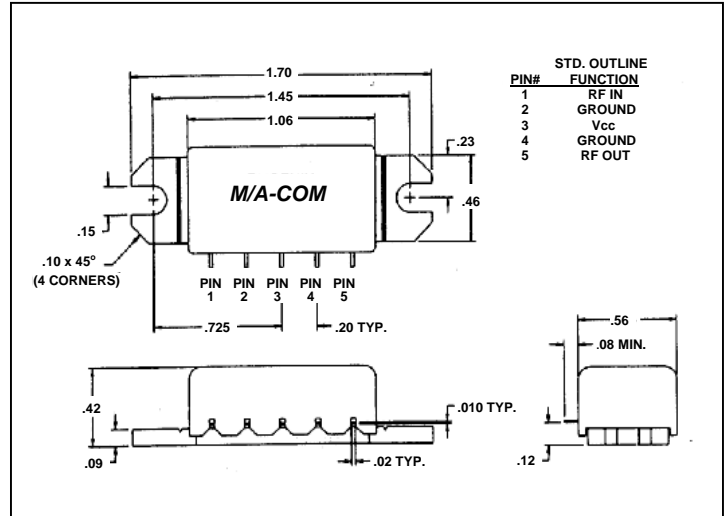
1.70
1.45
1.06
.23
M/A-COM
.46
.15
.10 x 45$^o$
(4 CORNERS)
PIN 1 PIN 2 PIN 3 PIN 4 PIN 5
.725
.20 TYP.

| PIN# | STD. OUTLINE FUNCTION |
|---|---|
| 1 | RF IN |
| 2 | GROUND |
| 3 | Vcc |
| 4 | GROUND |
| 5 | RF OUT |

.42
.09
.010 TYP.
.02 TYP.
.56
.08 MIN.
.12